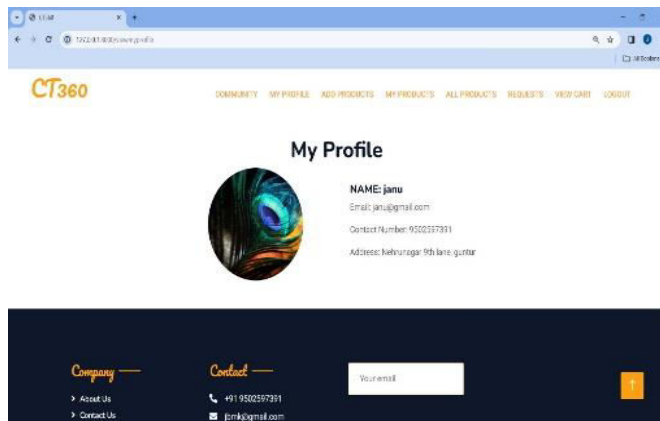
CT360

COMMUNITY MY PROFILE ADD PRODUCTS MY PRODUCTS ALL PRODUCTS REQUESTS VIEW CART LOGOUT

My Profile

NAME: janu

Email: janu@gmail.com

Contact Number: 9502597391

Address: Nehrunagar 9th lane, guntur

Company

> About Us

> Contact Us

Contact

+91 9502597391

jbmk@gmail.com

Your email